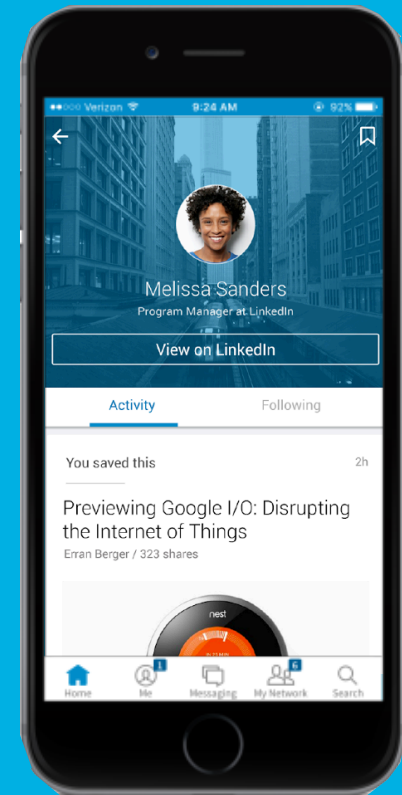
●●○○○ Verizon 9:24 AM 92%

Melissa Sanders
Program Manager at LinkedIn

View on LinkedIn

Activity
Following

You saved this
2h

Previewing Google I/O: Disrupting the Internet of Things
Erran Berger / 323 shares

nest

Home
1
Me
Messaging
6
My Network
Search